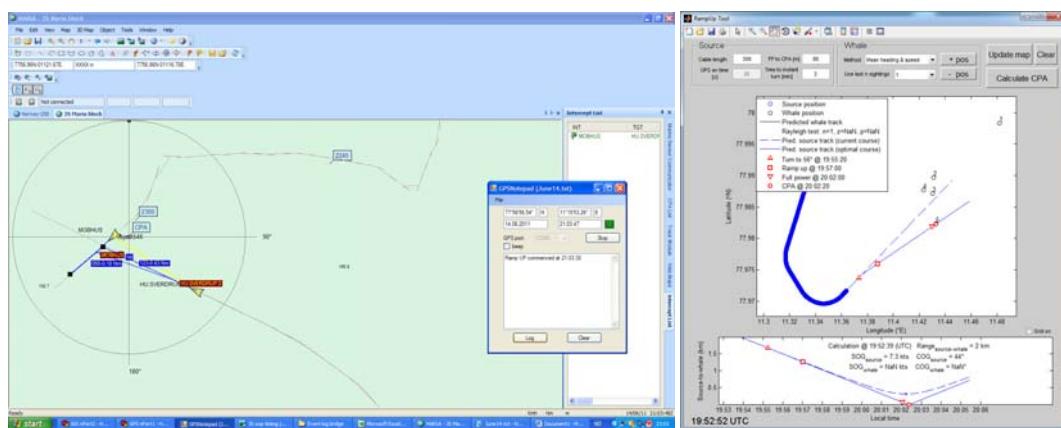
MARIA - 3S Marine block

File Edit View Map 3D Map Object Tools Window Help

Not connected

Harvey GIS 3S Marine block

Intercept List

INT TGT

MOBHUS HU SVERDRUP

2245

2300

CPA

MOBHUS

90°

HU SVERDRUP

180°

GPSNotepad (June14.txt)

File

14.06.2011

21:03:47

GPS port

Keep

Stop

Ramp UP commenced at 21:03:30

Log

Clear

Ready

start

RampUp Tool

Source

Cable length 300

PP to CPA (m) 80

GPS on time (s) 20

Time to instant turn (sec) 2

Whale

Method Mean heading & speed

+ pos

Use last n sightings 1

- pos

Update map

Clear

Calculate CPA

Source position

Whale position

Predicted whale track

Rayleigh test: n=1, z=NaN, p=NaN

Pred. source track (current course)

Pred. source track (optimal course)

Turn to 56° @ 19:55:20

Ramp up @ 19:57:00

Full power @ 20:02:00

CPA @ 20:02:20

Latitude (°N)

77.99

77.985

77.98

77.975

77.97

11.3 11.32 11.34 11.36 11.38 11.4 11.42 11.44 11.46 11.48

Longitude (°E)

Grid on

Source-to-whale (km)

Calculation @ 19:52:39 (UTC) $Range_{source-whale}$ = 2 km

$SOG_{source}$ = 7.3 kts $COG_{source}$ = 44°

$SOG_{whale}$ = NaN kts $COG_{whale}$ = NaN°

19:53 19:54 19:55 19:56 19:57 19:58 19:59 20:00 20:01 20:02 20:03 20:04 20:05 20:06

Local time

19:52:52 UTC